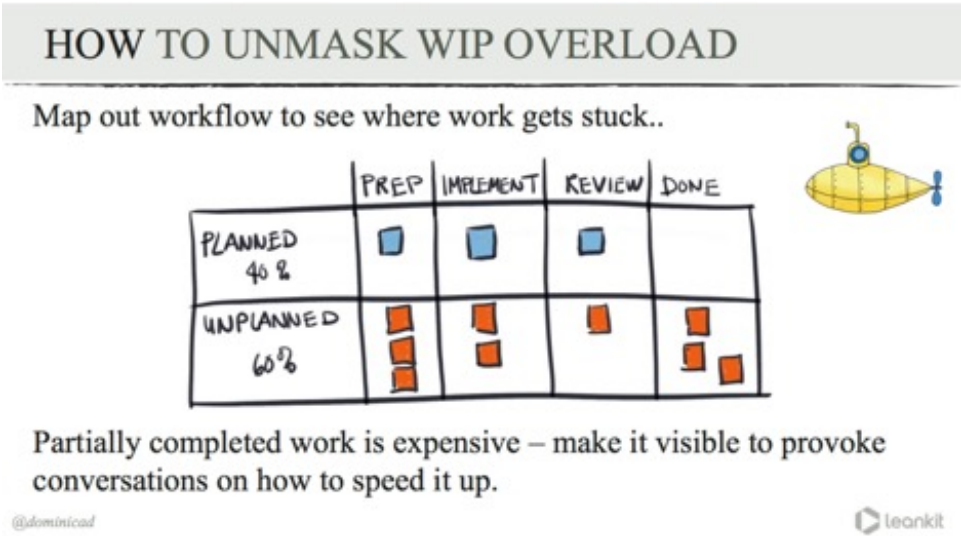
HOW TO UNMASK WIP OVERLOAD

Map out workflow to see where work gets stuck..

| | PREP | IMPLEMENT | REVIEW | DONE |
|---|---|---|---|---|
| PLANNED 40% | | | | |
| UNPLANNED 60% | | | | |

Partially completed work is expensive – make it visible to provoke conversations on how to speed it up.

@dominicad

leankit